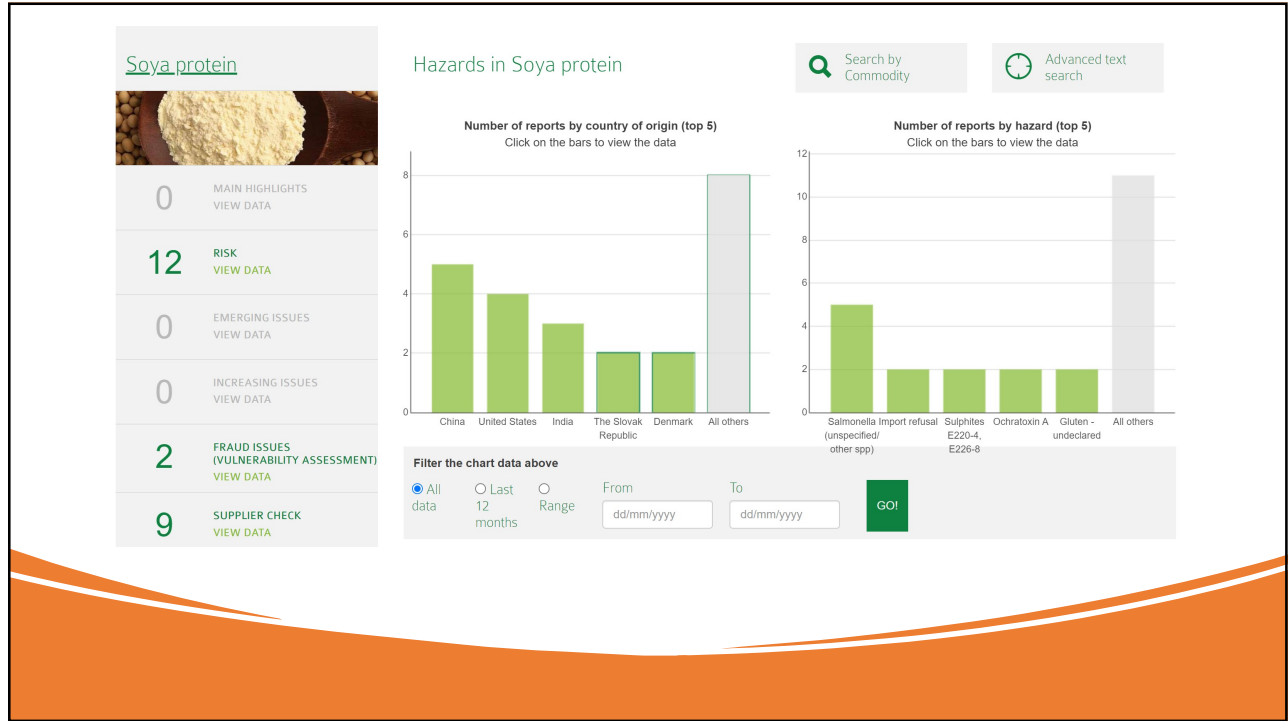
Soya protein

0 MAIN HIGHLIGHTS
VIEW DATA

12 RISK
VIEW DATA

0 EMERGING ISSUES
VIEW DATA

0 INCREASING ISSUES
VIEW DATA

2 FRAUD ISSUES (VULNERABILITY ASSESSMENT)
VIEW DATA

9 SUPPLIER CHECK
VIEW DATA

Hazards in Soya protein

Search by Commodity

Advanced text search

Number of reports by country of origin (top 5)
Click on the bars to view the data

0
2
4
6
8

China
United States
India
The Slovak Republic
Denmark
All others

Number of reports by hazard (top 5)
Click on the bars to view the data

0
2
4
6
8
10
12

Salmonella (unspecified/ other spp)
Import refusal
Sulphites E220-4, E226-8
Ochratoxin A
Gluten - undeclared
All others

Filter the chart data above

All data
Last 12 months
Range
From
dd/mm/yyyy
To
dd/mm/yyyy
GO!